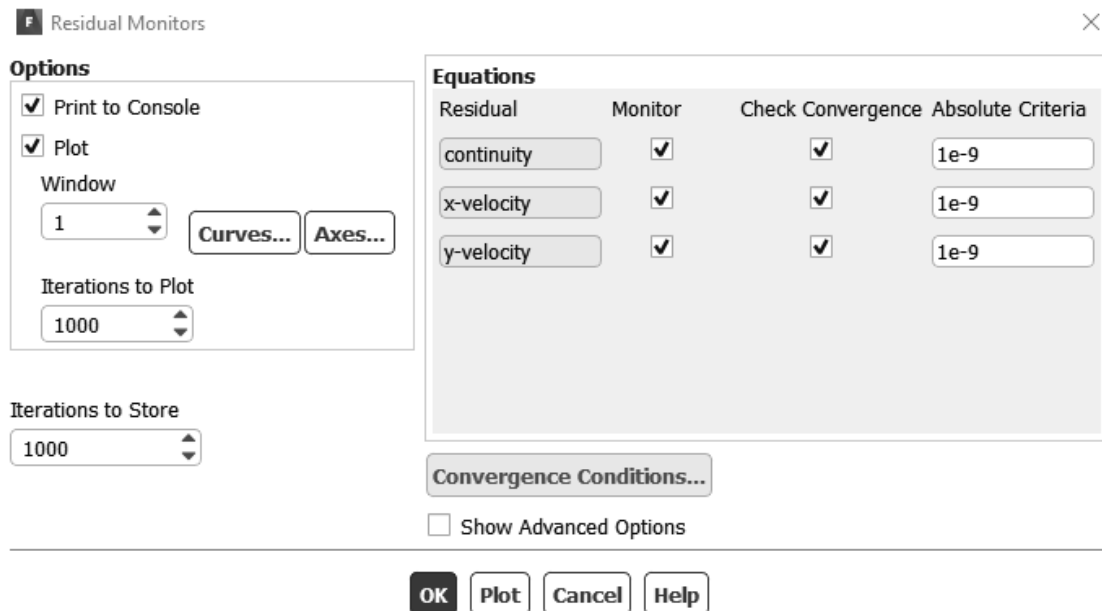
F Residual Monitors

Options
Print to Console
Plot
Window
1
Curves...
Axes...
Iterations to Plot
1000

Iterations to Store
1000

Equations

| Residual | Monitor | Check Convergence | Absolute Criteria |
|---|---|---|---|
| continuity | ✓ | ✓ | 1e-9 |
| x-velocity | ✓ | ✓ | 1e-9 |
| y-velocity | ✓ | ✓ | 1e-9 |

Convergence Conditions...
Show Advanced Options

OK Plot Cancel Help